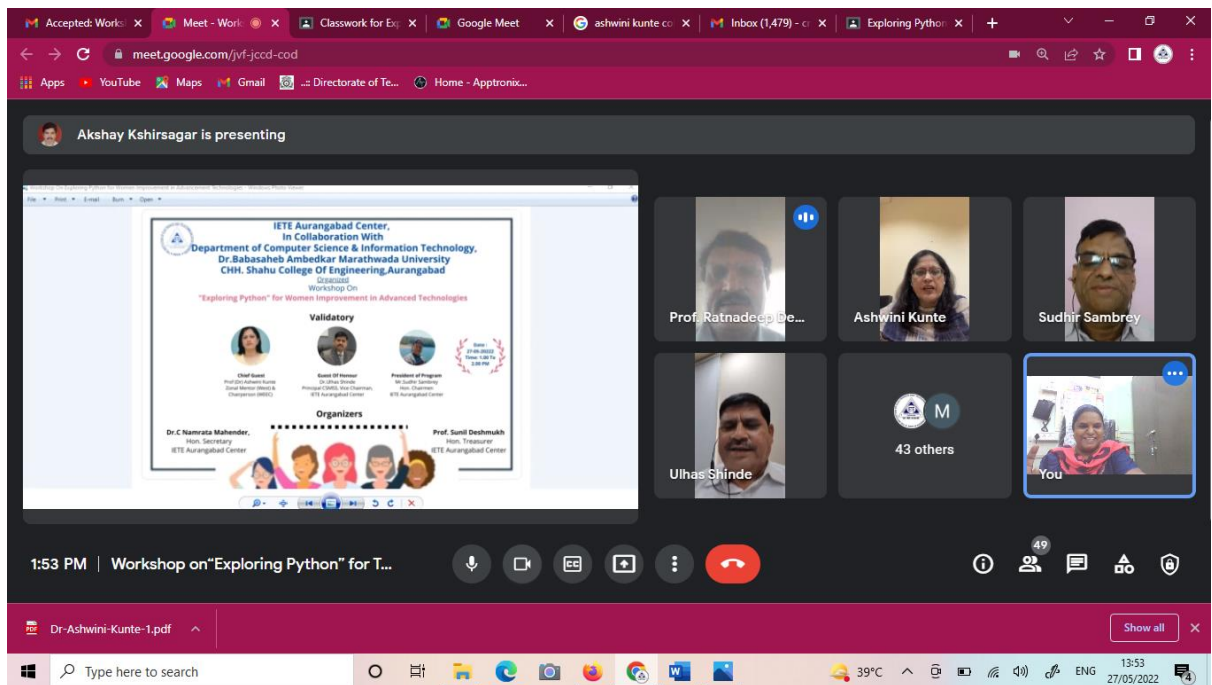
Accepted: Worksh × Meet - Work × Classwork for Exp × Google Meet × ashwini kunte co × Inbox (1,479) - c × Exploring Python ×

meet.google.com/jvf-jccd-cod

Apps YouTube Maps Gmail .:: Directorate of Te... Home - Apptronix...

Akshay Kshirsagar is presenting

Workshop On Exploring Python for Women Improvement in Advancement Technologies - Windows Photo Viewer

File Print E-mail Burn Open

IETE Aurangabad Center,
In Collaboration With
Department of Computer Science & Information Technology,
Dr.Babasaheb Ambedkar Marathwada University
CHH. Shahu College Of Engineering,Aurangabad
Organized
Workshop On
"Exploring Python" for Women Improvement in Advanced Technologies

Validatory

Date : 27-05-2022 Time: 1:00 To 3:00 PM

Chief Guest
Prof (Dr) Ashwini Kunte (Zonal Mentor (West) & Chairperson (WEEC)

Guest Of Honour
Dr Ulhas Shinde Principal CSMSS, Vice Chairman, IETE Aurangabad Center

President of Program
Mr Sudhir Sambrey Hon. Chairman IETE Aurangabad Center

Organizers

Dr.C Namrata Mahender, Hon. Secretary IETE Aurangabad Center

Prof. Sunil Deshmukh Hon. Treasurer IETE Aurangabad Center

Prof. Ratnadeep De...

Ashwini Kunte

Sudhir Sambrey

Ulhas Shinde

M

43 others

You

1:53 PM | Workshop on"Exploring Python" for T...

49

Dr-Ashwini-Kunte-1.pdf

Show all

Type here to search

39°C ENG 13:53 27/05/2022 4